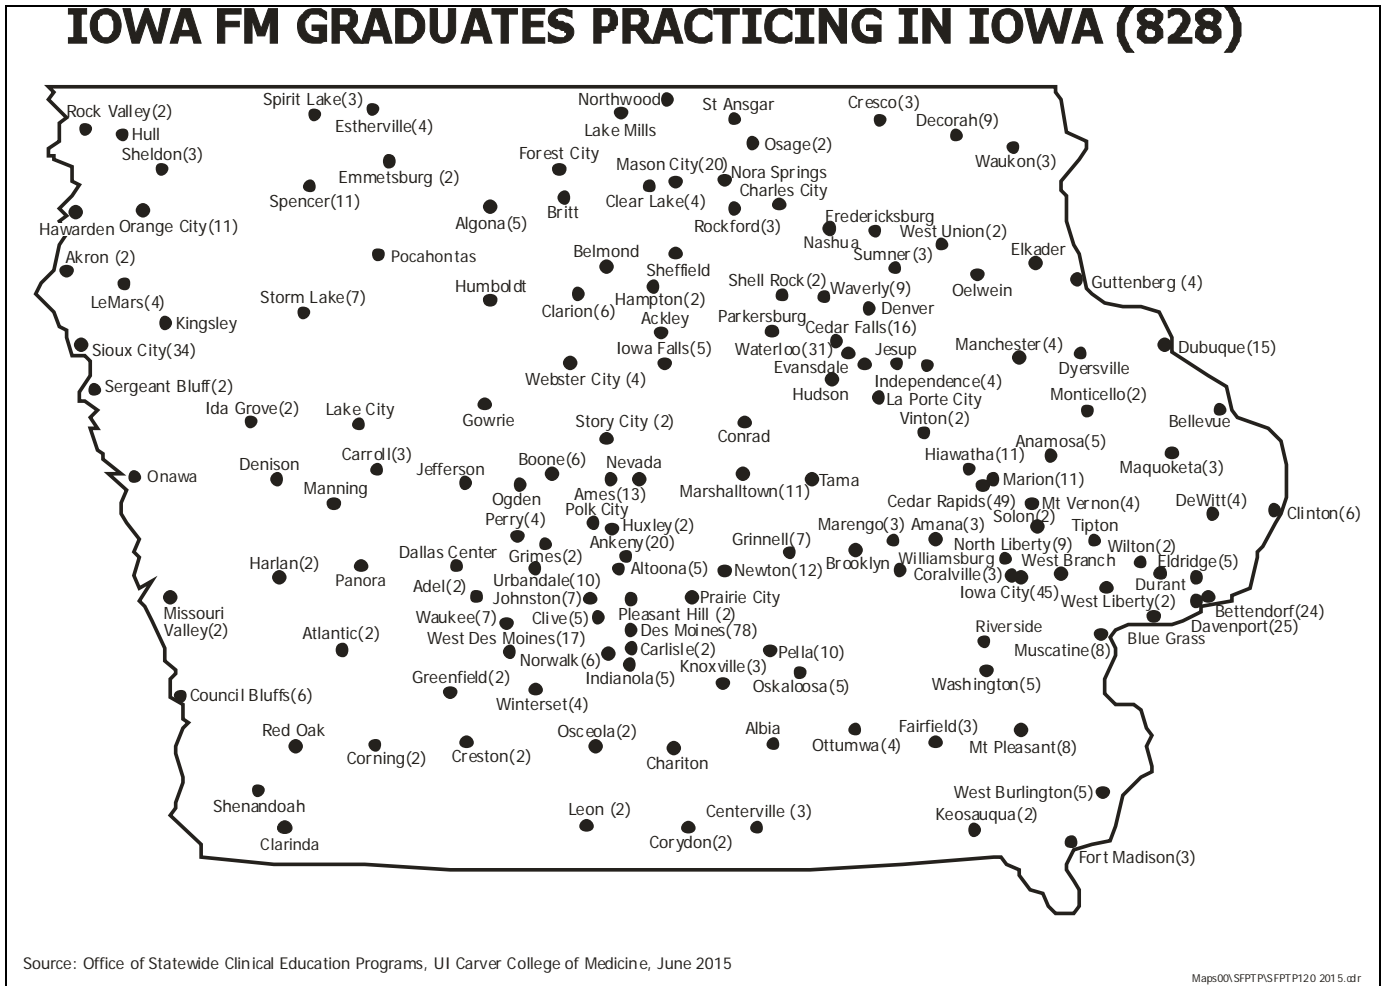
IOWA FM GRADUATES PRACTICING IN IOWA (828)

Rock Valley(2)
Hull
Sheldon(3)
Hawarden
Orange City(11)
Akron (2)
LeMars(4)
Kingsley
Sioux City(34)
Sergeant Bluff(2)
Onawa
Spirit Lake(3)
Estherville(4)
Emmetsburg (2)
Spencer(11)
Pocahontas
Storm Lake(7)
Ida Grove(2)
Lake City
Denison
Carroll(3)
Manning
Harlan(2)
Panora
Missouri Valley(2)
Atlantic(2)
Council Bluffs(6)
Red Oak
Corning(2)
Shenandoah
Clarinda
Northwood
Lake Mills
St Ansgar
Osage(2)
Cresco(3)
Decorah(9)
Waukon(3)
Forest City
Mason City(20)
Nora Springs
Charles City
Clear Lake(4)
Britt
Algona(5)
Rockford(3)
Fredericksburg
Nashua
West Union(2)
Sumner(3)
Elkader
Oelwein
Guttenberg (4)
Belmond
Sheffield
Humboldt
Clarion(6)
Hampton(2)
Ackley
Shell Rock(2)
Waverly(9)
Denver
Parkersburg
Cedar Falls(16)
Iowa Falls(5)
Waterloo(31)
Jesup
Evansdale
Webster City (4)
Hudson
Independence(4)
La Porte City
Manchester(4)
Dyersville
Dubuque(15)
Monticello(2)
Bellevue
Gowrie
Story City (2)
Conrad
Vinton(2)
Anamosa(5)
Hiawatha(11)
Marion(11)
Maquoketa(3)
Jefferson
Boone(6)
Nevada
Ogden
Ames(13)
Marshalltown(11)
Tama
Cedar Rapids(49)
Mt Vernon(4)
DeWitt(4)
Clinton(6)
Perry(4)
Polk City
Huxley(2)
Ankeny(20)
Marengo(3)
Amana(3)
Solon(2)
Tipton
Grinnell(7)
North Liberty(9)
Wilton(2)
Dallas Center
Grimes(2)
Brooklyn
Williamsburg
Coralville(3)
West Branch
Eldridge(5)
Durant
Altoona(5)
Newton(12)
Urbandale(10)
Adel(2)
Johnston(7)
Prairie City
Iowa City(45)
West Liberty(2)
Bettendorf(24)
Davenport(25)
Waukee(7)
Clive(5)
Pleasant Hill (2)
West Des Moines(17)
Des Moines(78)
Riverside
Blue Grass
Carlisle(2)
Pella(10)
Muscatine(8)
Norwalk(6)
Knoxville(3)
Greenfield(2)
Indianola(5)
Oskaloosa(5)
Washington(5)
Winterset(4)
Creston(2)
Osceola(2)
Chariton
Albia
Fairfield(3)
Ottumwa(4)
Mt Pleasant(8)
West Burlington(5)
Leon (2)
Centerville (3)
Keosauqua(2)
Corydon(2)
Fort Madison(3)

Source: Office of Statewide Clinical Education Programs, UI Carver College of Medicine, June 2015
Maps00\SFPTP\SFPTP120 2015.cdr